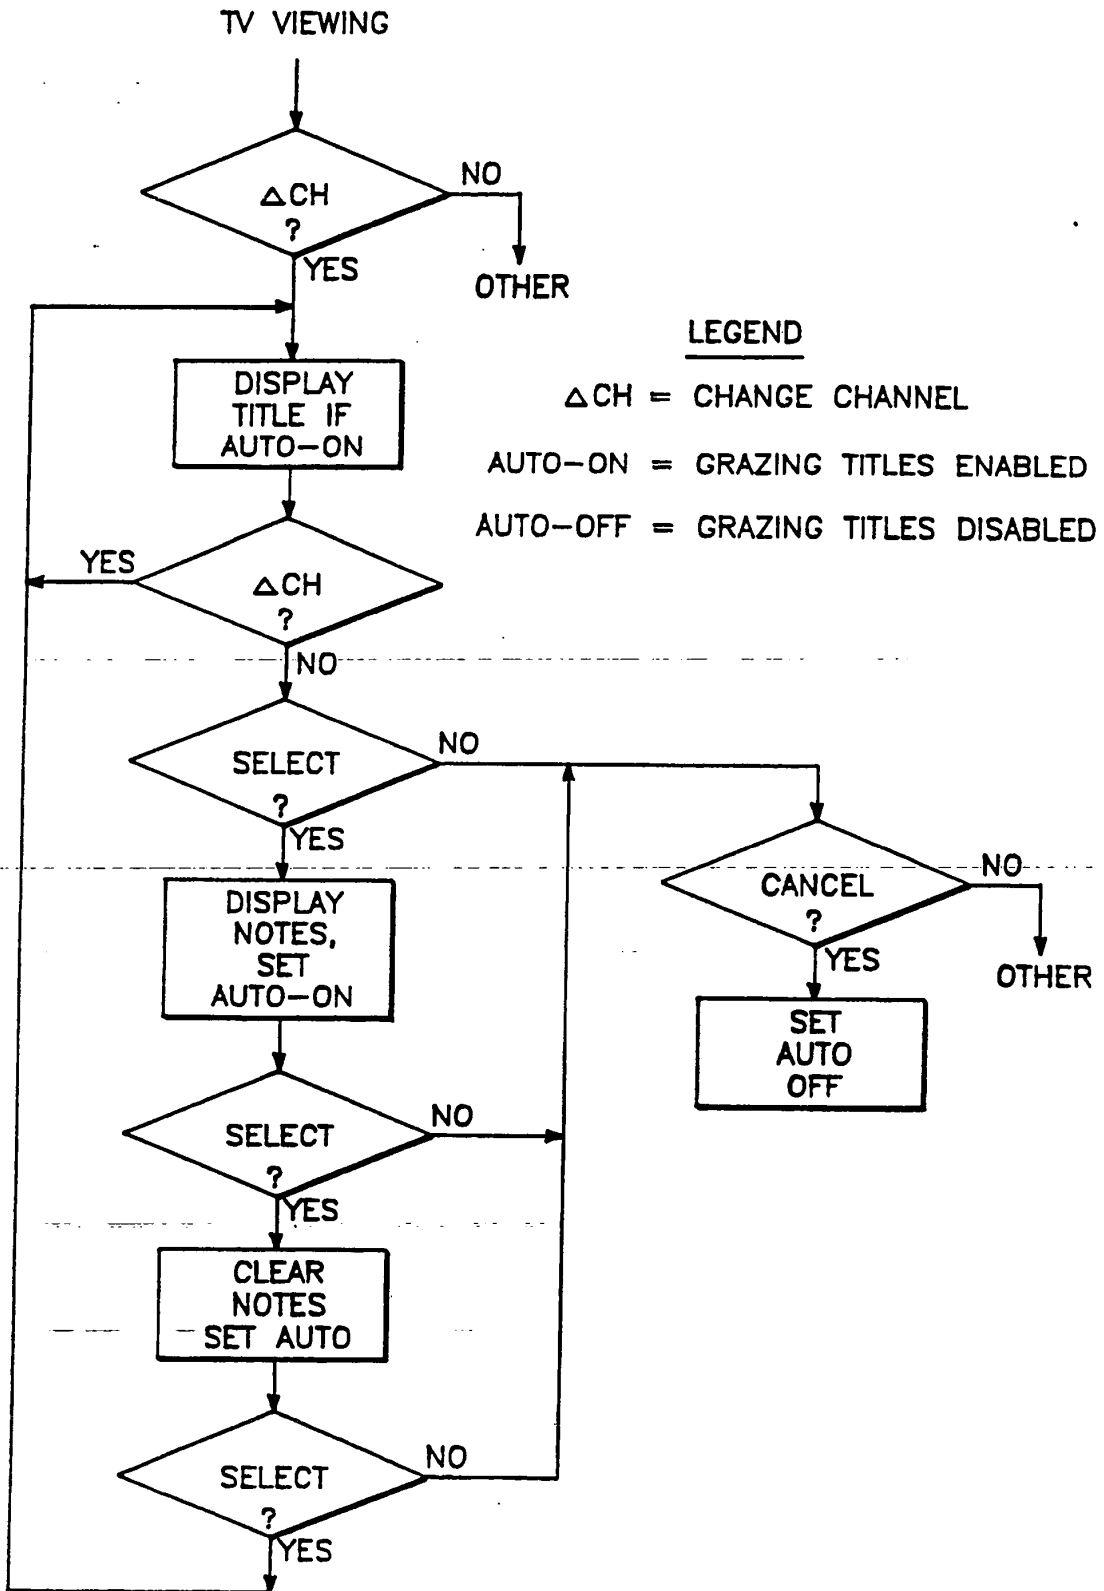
TV VIEWING

$\Delta$CH ?

NO

OTHER

YES

LEGEND

$\Delta$CH = CHANGE CHANNEL

AUTO–ON = GRAZING TITLES ENABLED

AUTO–OFF = GRAZING TITLES DISABLED

DISPLAY TITLE IF AUTO–ON

YES

$\Delta$CH ?

NO

SELECT ?

NO

YES

DISPLAY NOTES, SET AUTO–ON

CANCEL ?

NO

OTHER

YES

SET AUTO OFF

SELECT ?

NO

YES

CLEAR NOTES SET AUTO

SELECT ?

NO

YES